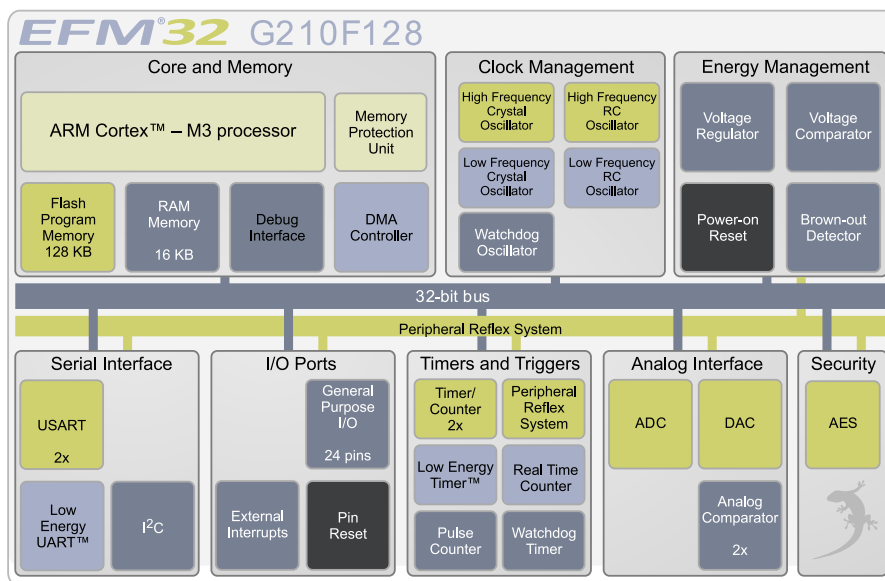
EFM®32 G210F128

Core and Memory

ARM Cortex™ – M3 processor

Memory Protection Unit

Flash Program Memory 128 KB

RAM Memory 16 KB

Debug Interface

DMA Controller

Clock Management

High Frequency Crystal Oscillator

High Frequency RC Oscillator

Low Frequency Crystal Oscillator

Low Frequency RC Oscillator

Watchdog Oscillator

Energy Management

Voltage Regulator

Voltage Comparator

Power-on Reset

Brown-out Detector

32-bit bus

Peripheral Reflex System

Serial Interface

USART 2x

Low Energy UART™

I$^2$C

I/O Ports

General Purpose I/O 24 pins

External Interrupts

Pin Reset

Timers and Triggers

Timer/ Counter 2x

Peripheral Reflex System

Low Energy Timer™

Real Time Counter

Pulse Counter

Watchdog Timer

Analog Interface

ADC

DAC

Analog Comparator 2x

Security

AES